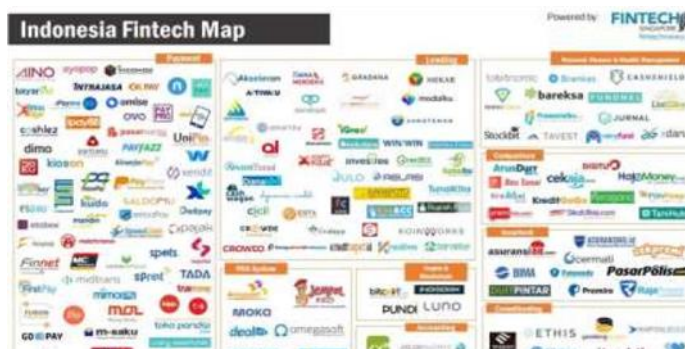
Indonesia Fintech Map

Powered by FINTECH SINGAPORE

Payment

AINO ayopop
bayarind INTRAJASA OLPAY
ovo
cashlez paypro UniPin
dimo PAYFAZZ
kioson xendit
kudo
Finnet spets
midtrans TADA
mimopay
MOL
GO PAY m-saku toko pandai

Lending

Akseleran
Amartha Gradana Mekar
modalku
investree
UangTeman
JULO
cicil
CROWDE
koinworks
CROWDO

POS System
MOKA
dealls omegasoft

Crypto & Blockchain
bitcoin.co.id INDODAX
PUNDI LUNO

Personal Finance & Wealth Management
bareksa
Jurnal
Stockbit TAVEST

Comparison
cekaja
HaloMoney
Kredit Gogo

Insurtech
asuransiku
Cermati
PasarPolis
Premiro
FUTURA

Crowdfunding
ETHIS